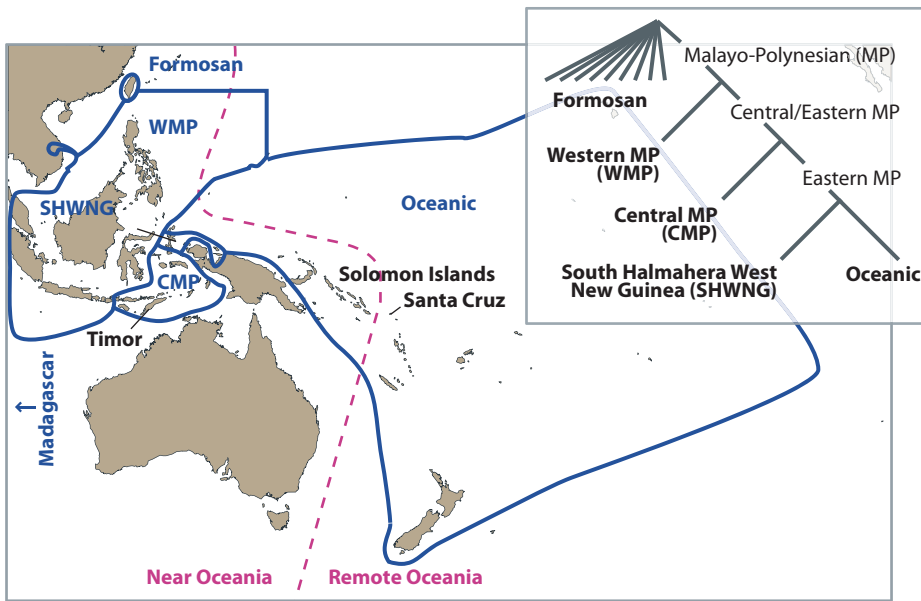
Formosan

WMP

SHWNG

CMP

Timor

Madagascar

Oceanic

Solomon Islands

Santa Cruz

Near Oceania

Remote Oceania

Malayo-Polynesian (MP)

Formosan

Central/Eastern MP

Western MP (WMP)

Eastern MP

Central MP (CMP)

South Halmahera West New Guinea (SHWNG)

Oceanic